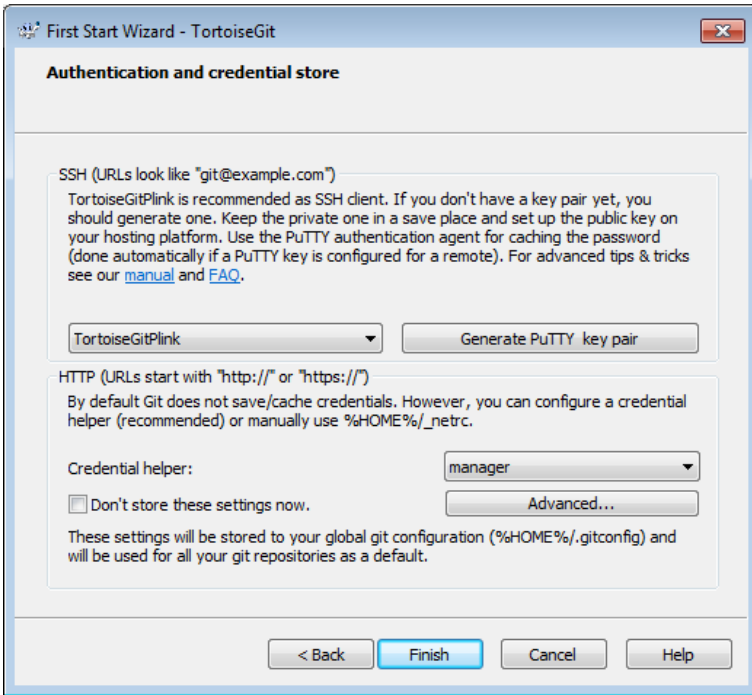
First Start Wizard - TortoiseGit

Authentication and credential store

SSH (URLs look like "git@example.com")

TortoiseGitPlink is recommended as SSH client. If you don't have a key pair yet, you should generate one. Keep the private one in a save place and set up the public key on your hosting platform. Use the PuTTY authentication agent for caching the password (done automatically if a PuTTY key is configured for a remote). For advanced tips & tricks see our manual and FAQ.

TortoiseGitPlink

Generate PuTTY key pair

HTTP (URLs start with "http://" or "https://")

By default Git does not save/cache credentials. However, you can configure a credential helper (recommended) or manually use %HOME%/_netrc.

Credential helper:

manager

Don't store these settings now.

Advanced...

These settings will be stored to your global git configuration (%HOME%/.gitconfig) and will be used for all your git repositories as a default.

< Back

Finish

Cancel

Help